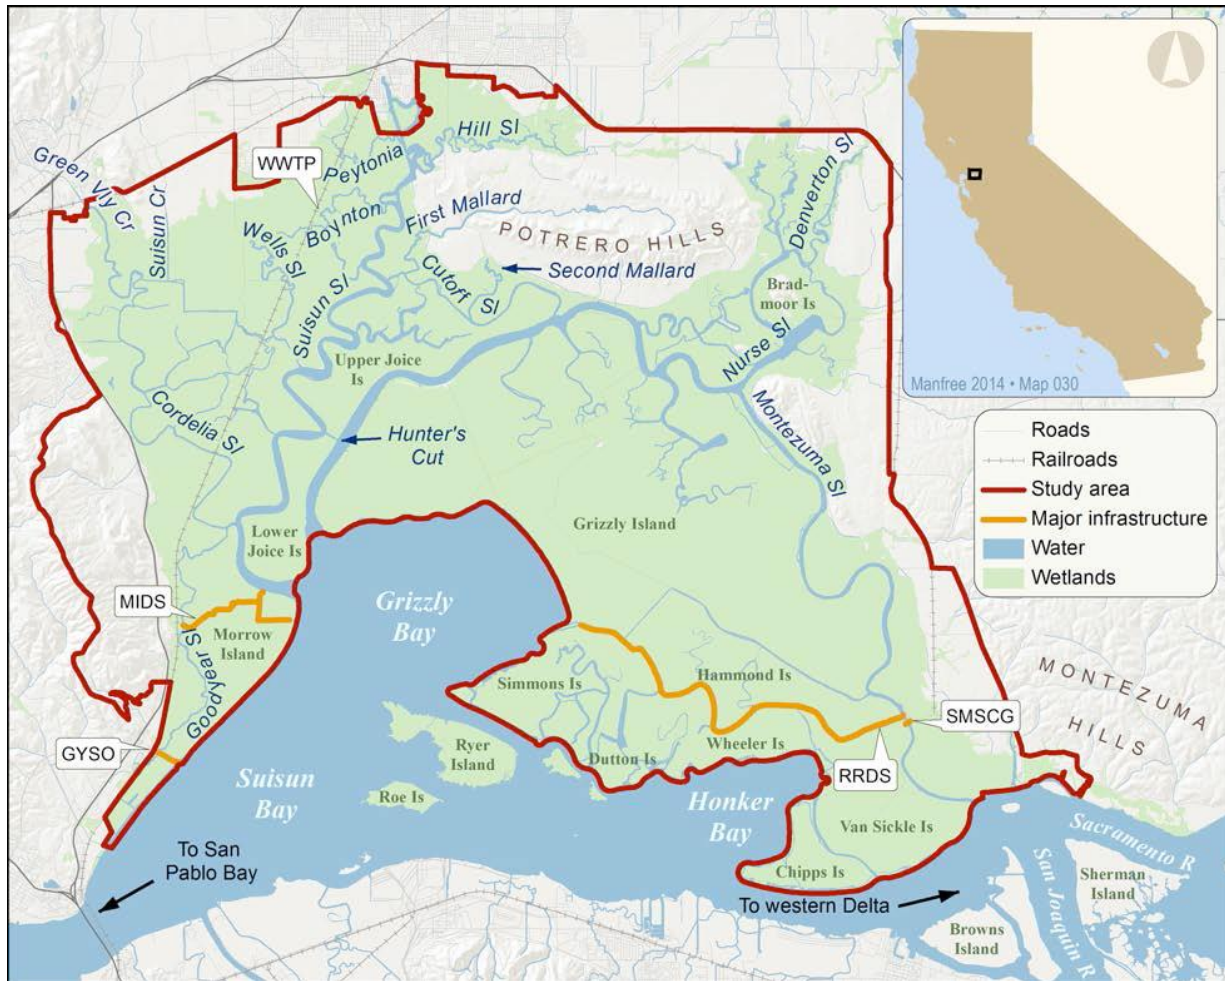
Green Vly Cr
Suisun Cr
WWTP
Peytonia
Hill Sl
Wells Sl
Boynton
First Mallard
POTRERO HILLS
Denverton Sl
Suisun Sl
Cutoff Sl
Second Mallard
Bradmoor Is
Nurse Sl
Upper Joice Is
Cordelia Sl
Hunter's Cut
Montezuma Sl
Manfree 2014 • Map 030

| |
|---|
| Roads |
| Railroads |
| Study area |
| Major infrastructure |
| Water |
| Wetlands |

Lower Joice Is
Grizzly Island
MIDS
Grizzly Bay
Morrow Island
Goodyear Sl
MONTEZUMA HILLS
Simmons Is
Hammond Is
SMSCG
GYSO
Ryer Island
Dutton Is
Wheeler Is
RRDS
Suisun Bay
Roe Is
Honker Bay
Van Sickle Is
Sacramento R
To San Pablo Bay
Chipps Is
San Joaquin R
Sherman Island
To western Delta
Browns Island